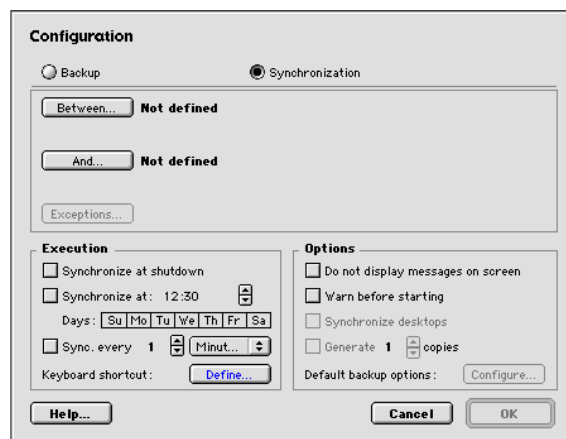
Configuration

Backup

Synchronization

Between... Not defined

And... Not defined

Exceptions...

Execution

Synchronize at shutdown

Synchronize at: 12:30

Days: Su Mo Tu We Th Fr Sa

Sync. every 1 Minut...

Keyboard shortcut: Define...

Options

Do not display messages on screen

Warn before starting

Synchronize desktops

Generate 1 copies

Default backup options: Configure...

Help...

Cancel

OK